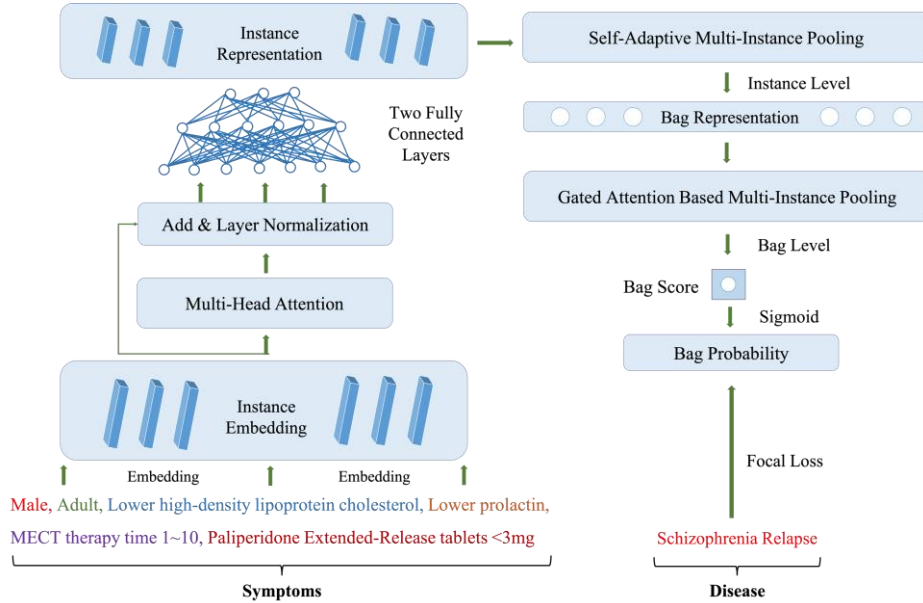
Instance Representation

Two Fully Connected Layers

Add & Layer Normalization

Multi-Head Attention

Instance Embedding

Embedding

Embedding

Male, Adult, Lower high-density lipoprotein cholesterol, Lower prolactin, MECT therapy time 1~10, Paliperidone Extended-Release tablets <3mg

Symptoms

Self-Adaptive Multi-Instance Pooling

Instance Level

Bag Representation

Gated Attention Based Multi-Instance Pooling

Bag Level

Bag Score

Sigmoid

Bag Probability

Focal Loss

Schizophrenia Relapse

Disease